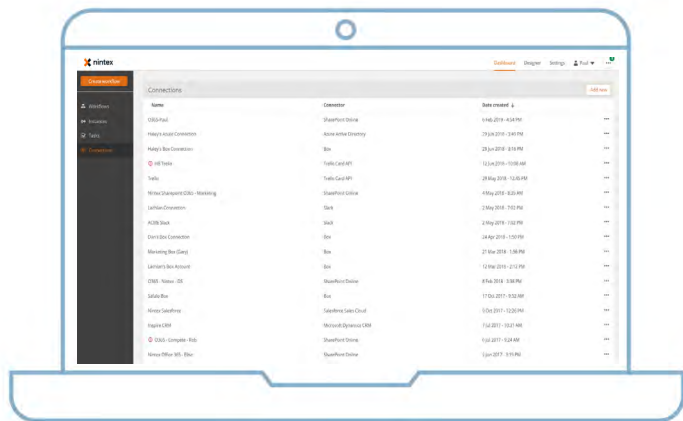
nintex

Dashboard Designer Settings Paul

Create workflow

Workflows
Instances
Tasks
Connections

Connections

Add new

| Name | Connector | Date created |
|---|---|---|
| O365-Paul | SharePoint Online | 6 Feb 2019 - 4:54 PM |
| Haley's Azure Connection | Azure Active Directory | 29 Jul 2018 - 3:41 PM |
| Haley's Box Connection | Box | 29 Jun 2018 - 8:16 PM |
| HR Trello | Trello Card API | 13 Jun 2018 - 10:06 AM |
| Trello | Trello Card API | 29 May 2018 - 12:30 PM |
| Nintex Sharepoint O365 - Marketing | SharePoint Online | 9 May 2018 - 8:20 AM |
| Lachlan Connection | Slack | 2 May 2018 - 7:55 PM |
| ACDB Slack | Slack | 2 May 2018 - 1:52 PM |
| Chris's Box Connection | Box | 24 Apr 2018 - 1:50 PM |
| Marketing Box (Gary) | Box | 21 Mar 2018 - 1:36 PM |
| Lachlan's Box Account | Box | 12 Mar 2018 - 2:12 PM |
| O365 - Nintex - DE | SharePoint Online | 6 Feb 2018 - 3:06 PM |
| Salsita Box | Box | 17 Dec 2017 - 9:32 AM |
| Nintex Salesforce | Salesforce Sales Cloud | 5 Oct 2017 - 12:20 PM |
| Kaspira CRM | Microsoft Dynamics CRM | 7 Jul 2017 - 10:21 AM |
| O365 - Complete - Rob | SharePoint Online | 6 Jul 2017 - 5:24 AM |
| Nintex Office 365 - Elise | SharePoint Online | 5 Jun 2017 - 3:15 PM |